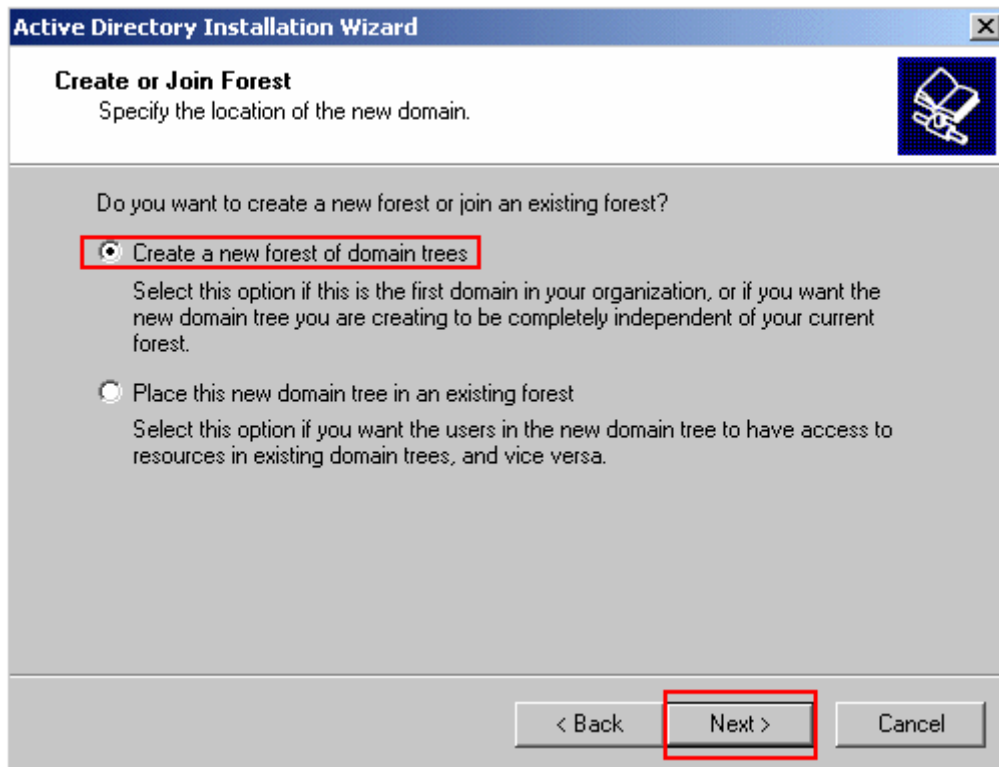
Active Directory Installation Wizard

Create or Join Forest
Specify the location of the new domain.

Do you want to create a new forest or join an existing forest?

Create a new forest of domain trees

Select this option if this is the first domain in your organization, or if you want the new domain tree you are creating to be completely independent of your current forest.

Place this new domain tree in an existing forest

Select this option if you want the users in the new domain tree to have access to resources in existing domain trees, and vice versa.

< Back
Next >
Cancel